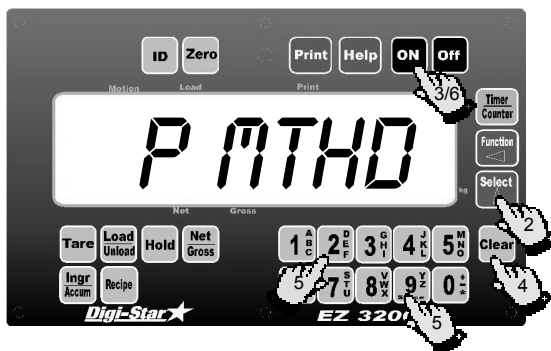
ID
Zero
Print
Help
ON
Off
Motion
Load
Print
3/6
Timer
Counter
P MTHD
Function
Select
kg
Net
Gross
2
Tare
Load
Unload
Hold
Net
Gross
1 ABC
2 DEF
3 GHI
4 JKL
5 MNO
Clear
Ingr
Accum
Recipe
5
7 STU
8 VWX
9 YZ
0 +-
4
5
Digi-Star
EZ 320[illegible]